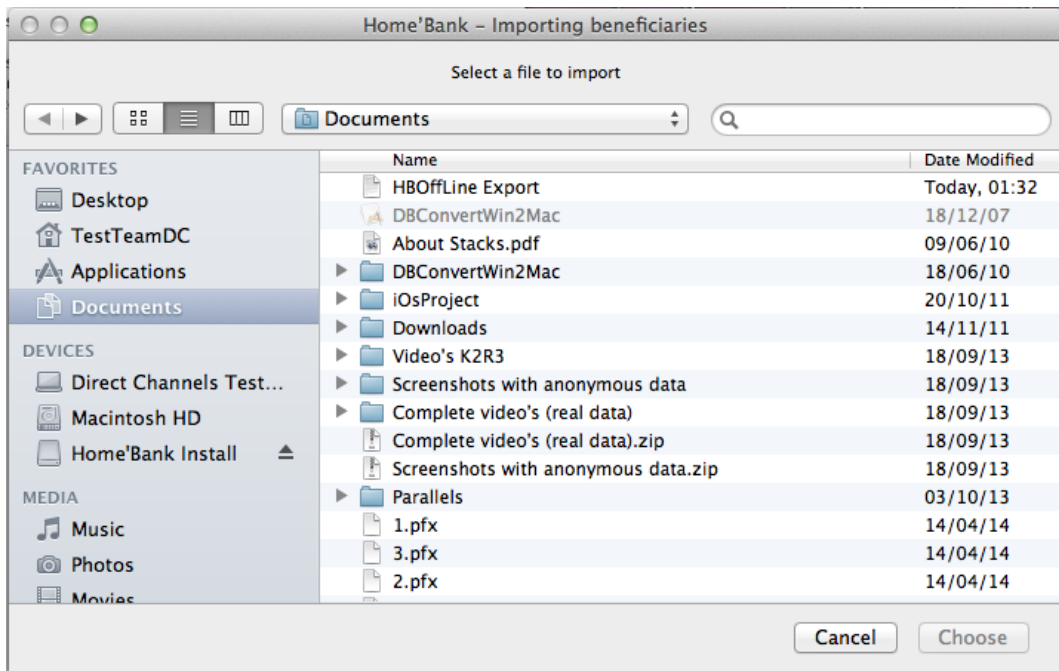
Home'Bank – Importing beneficiaries

Select a file to import

Documents

FAVORITES
Desktop
TestTeamDC
Applications
Documents

DEVICES
Direct Channels Test...
Macintosh HD
Home'Bank Install

MEDIA
Music
Photos
Movies

| Name | Date Modified |
|---|---|
| HBOffLine Export | Today, 01:32 |
| DBConvertWin2Mac | 18/12/07 |
| About Stacks.pdf | 09/06/10 |
| DBConvertWin2Mac | 18/06/10 |
| iOsProject | 20/10/11 |
| Downloads | 14/11/11 |
| Video's K2R3 | 18/09/13 |
| Screenshots with anonymous data | 18/09/13 |
| Complete video's (real data) | 18/09/13 |
| Complete video's (real data).zip | 18/09/13 |
| Screenshots with anonymous data.zip | 18/09/13 |
| Parallels | 03/10/13 |
| 1.pfx | 14/04/14 |
| 3.pfx | 14/04/14 |
| 2.pfx | 14/04/14 |

Cancel
Choose